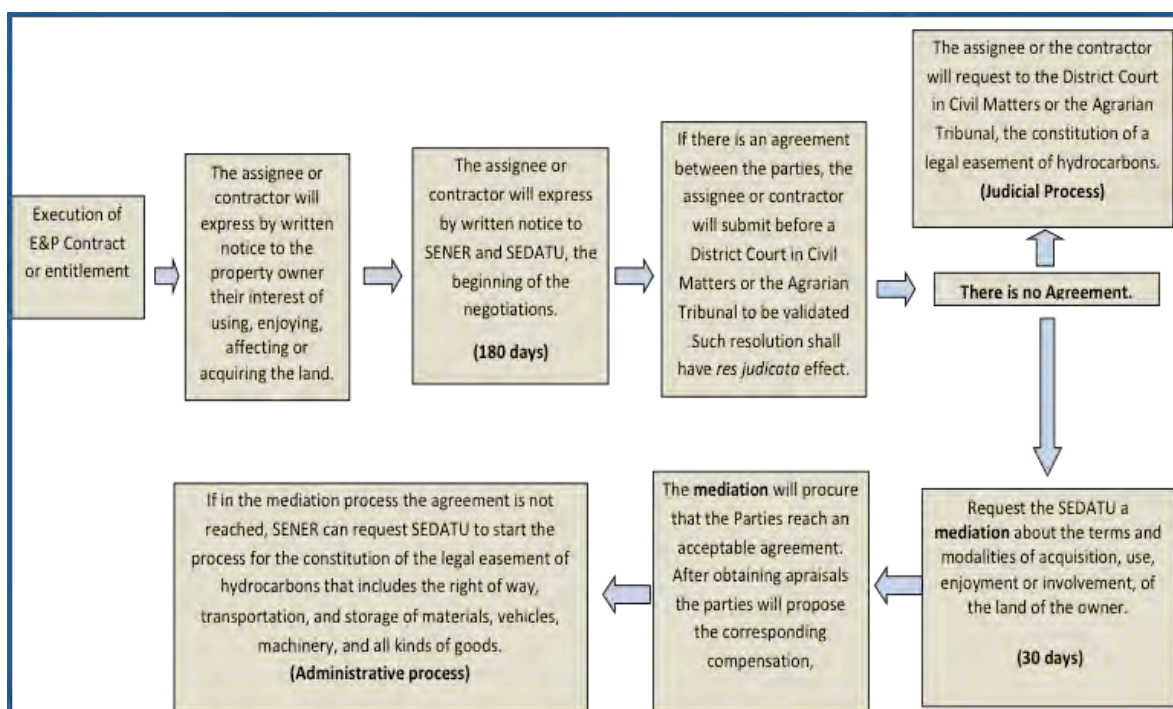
Execution of E&P Contract or entitlement

The assignee or contractor will express by written notice to the property owner their interest of using, enjoying, affecting or acquiring the land.

The assignee or contractor will express by written notice to SENER and SEDATU, the beginning of the negotiations.

(180 days)

If there is an agreement between the parties, the assignee or contractor will submit before a District Court in Civil Matters or the Agrarian Tribunal to be validated .Such resolution shall have *res judicata* effect.

There is no Agreement.

The assignee or the contractor will request to the District Court in Civil Matters or the Agrarian Tribunal, the constitution of a legal easement of hydrocarbons.

(Judicial Process)

Request the SEDATU a **mediation** about the terms and modalities of acquisition, use, enjoyment or involvement, of the land of the owner.

(30 days)

The **mediation** will procure that the Parties reach an acceptable agreement. After obtaining apraisals the parties will propose the corresponding compensation,

If in the mediation process the agreement is not reached, SENER can request SEDATU to start the process for the constitution of the legal easement of hydrocarbons that includes the right of way, transportation, and storage of materials, vehicles, machinery, and all kinds of goods.

(Administrative process)